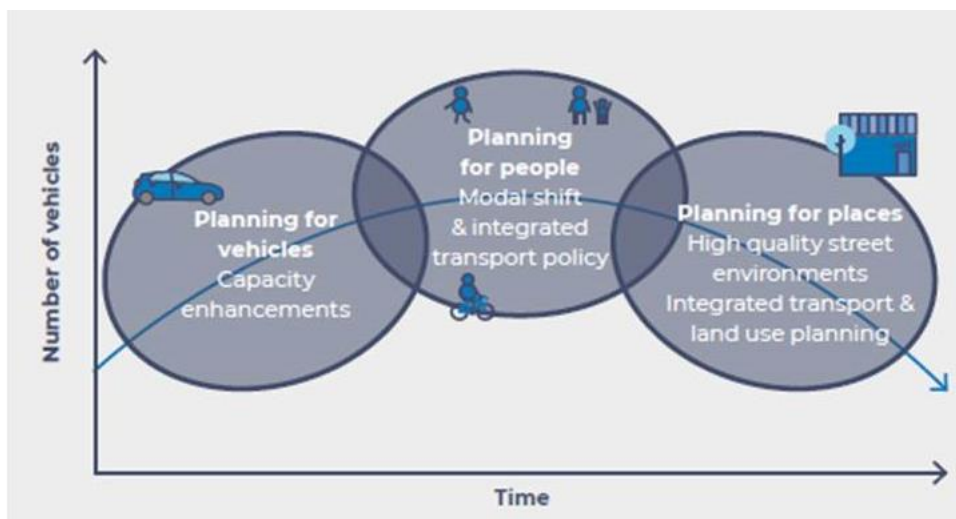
Number of vehicles

Planning for vehicles
Capacity enhancements

Planning for people
Modal shift & integrated transport policy

Planning for places
High quality street environments
Integrated transport & land use planning

Time